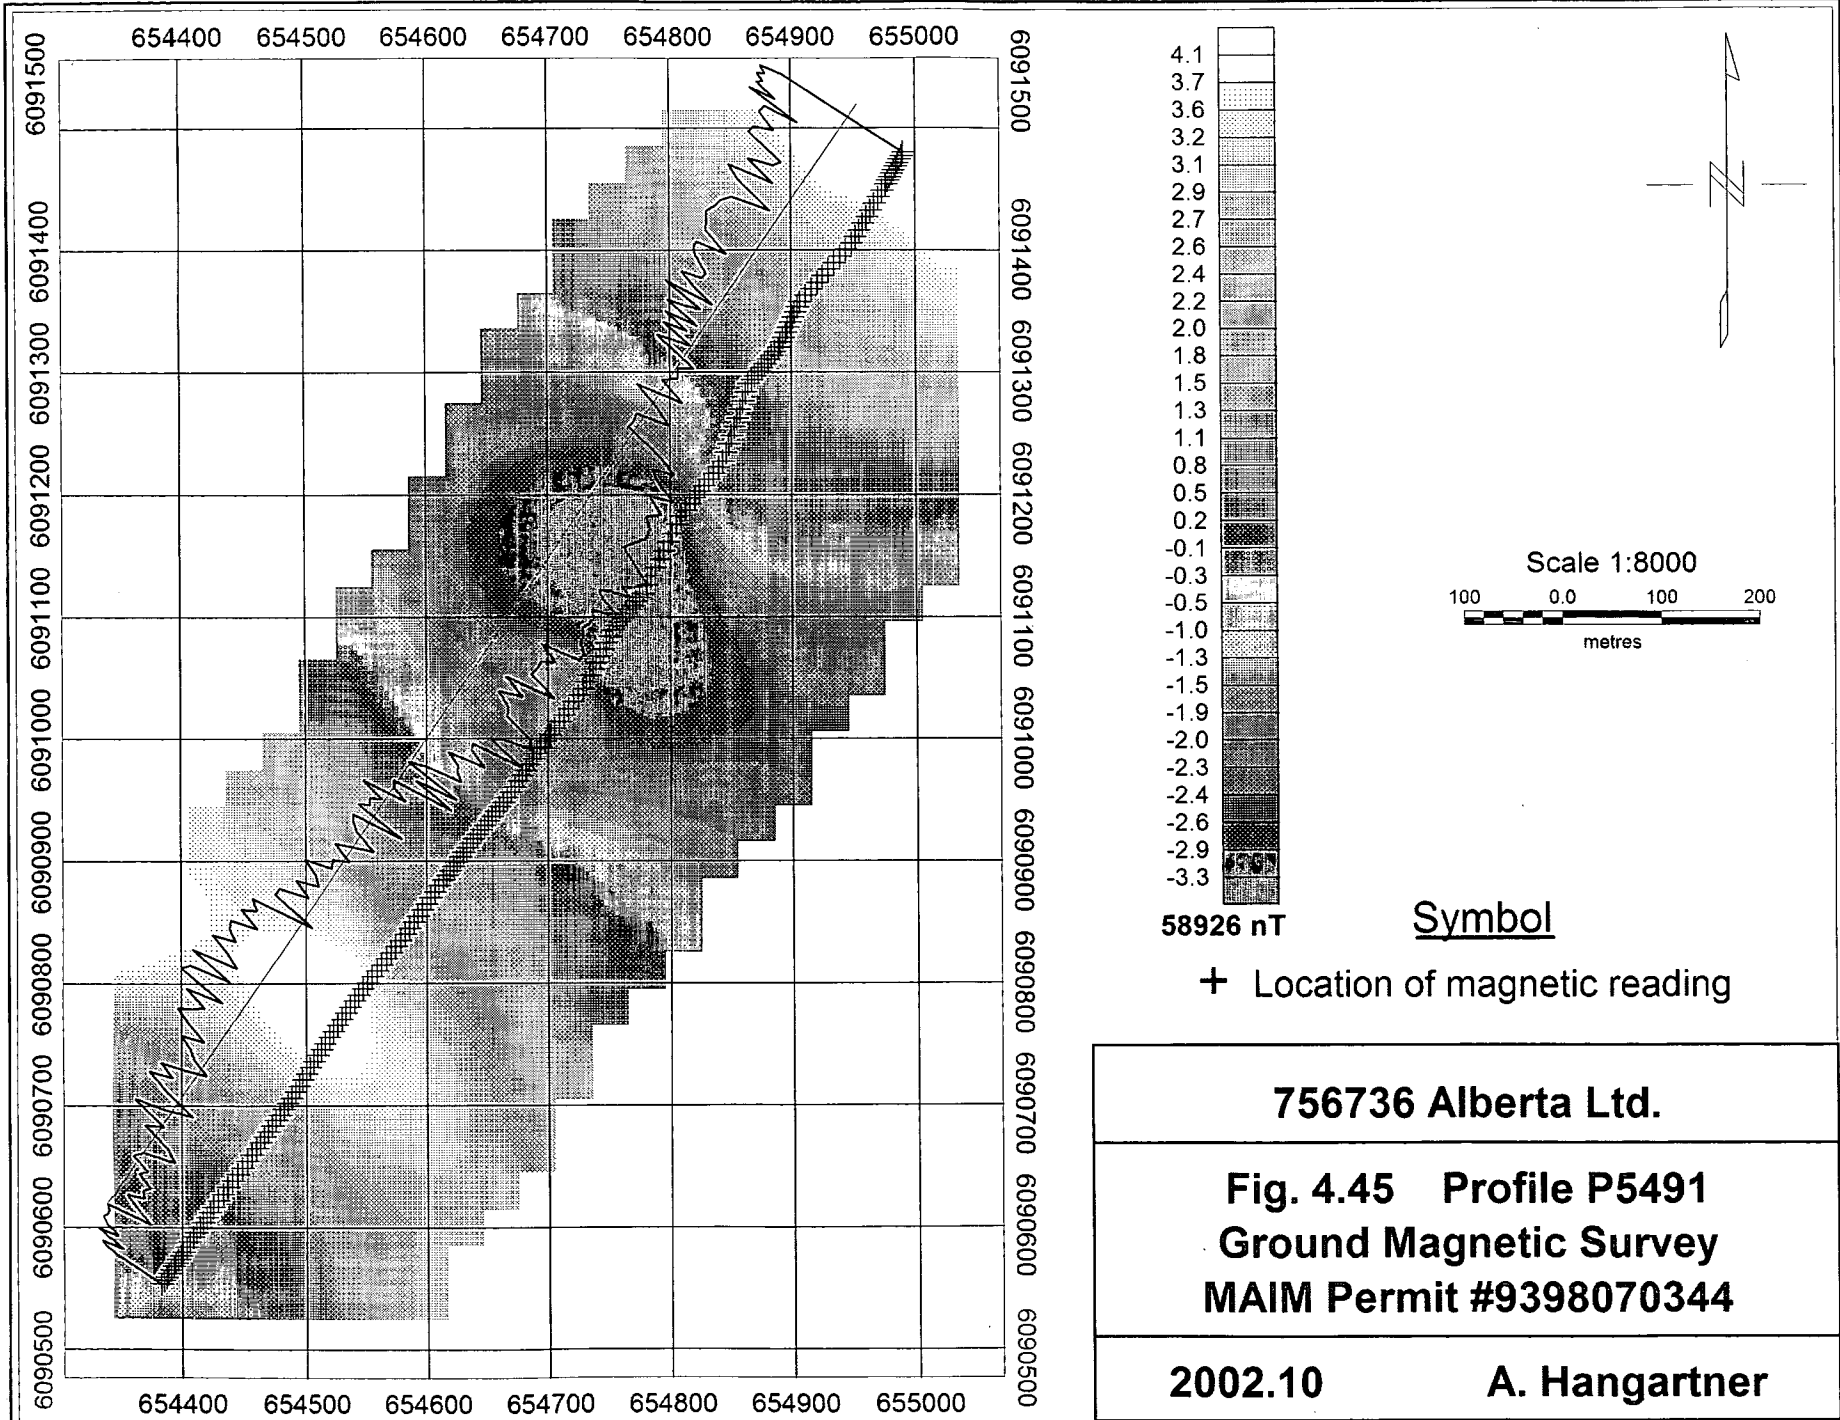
654400 654500 654600 654700 654800 654900 655000

6091500 6091400 6091300 6091200 6091100 6091000 6090900 6090800 6090700 6090600 6090500

6091500 6091400 6091300 6091200 6091100 6091000 6090900 6090800 6090700 6090600 6090500

654400 654500 654600 654700 654800 654900 655000

4.1
3.7
3.6
3.2
3.1
2.9
2.7
2.6
2.4
2.2
2.0
1.8
1.5
1.3
1.1
0.8
0.5
0.2
-0.1
-0.3
-0.5
-1.0
-1.3
-1.5
-1.9
-2.0
-2.3
-2.4
-2.6
-2.9
-3.3
58926 nT

Scale 1:8000
100 0.0 100 200
metres

Symbol
+ Location of magnetic reading

| 756736 Alberta Ltd. |
|---|
| Fig. 4.45 Profile P5491 Ground Magnetic Survey MAIM Permit #9398070344 |
| 2002.10 A. Hangartner |